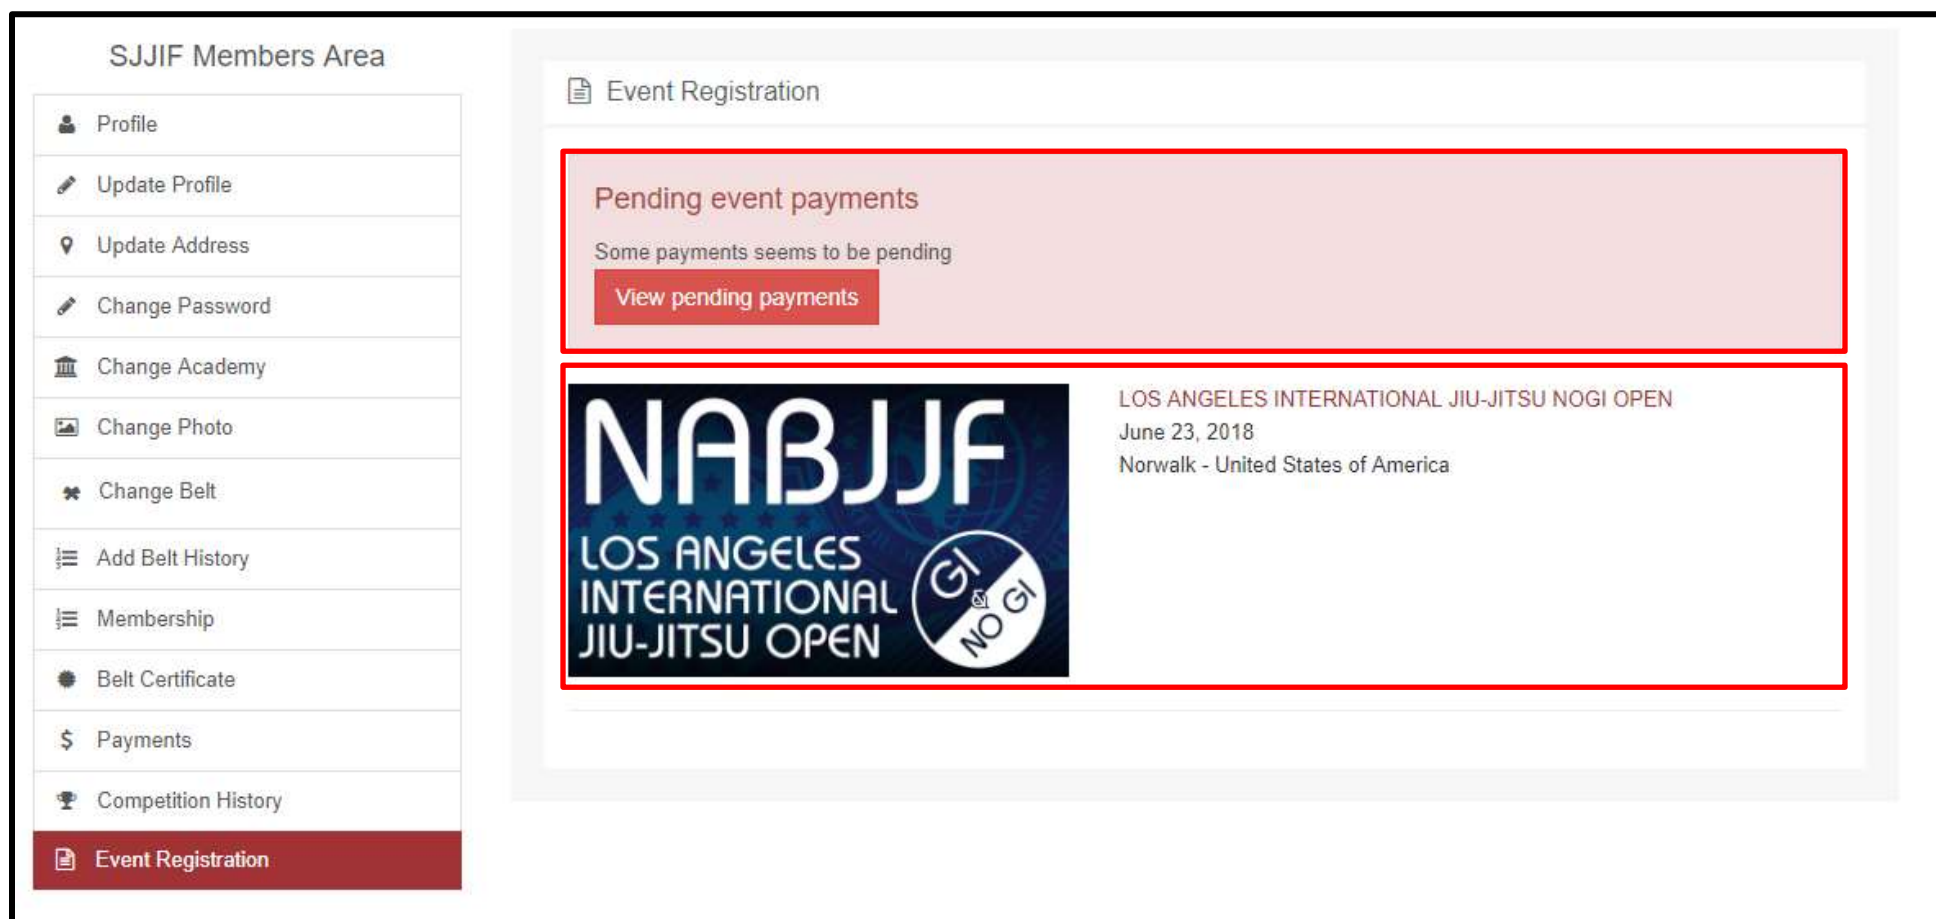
SJJIF Members Area

Profile
Update Profile
Update Address
Change Password
Change Academy
Change Photo
Change Belt
Add Belt History
Membership
Belt Certificate
Payments
Competition History
Event Registration

Event Registration

Pending event payments

Some payments seems to be pending

View pending payments

NABJJF
LOS ANGELES INTERNATIONAL JIU-JITSU OPEN
GI & NO GI

LOS ANGELES INTERNATIONAL JIU-JITSU NOGI OPEN
June 23, 2018
Norwalk - United States of America